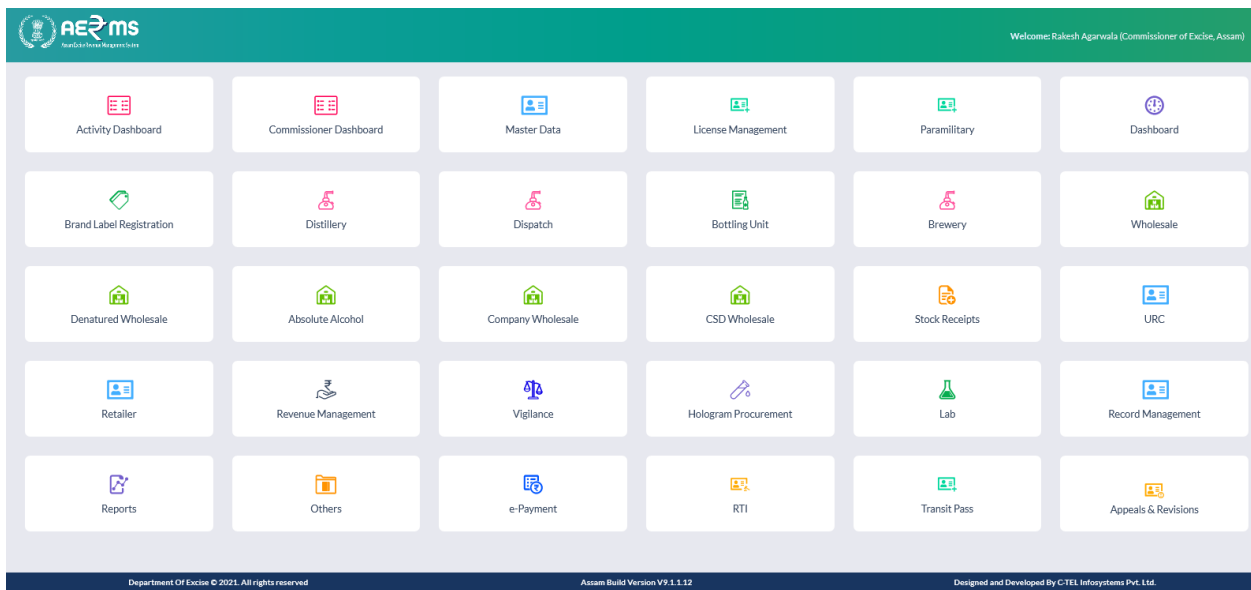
AE₹MS
Assam Excise Revenue Management System

Welcome: Rakesh Agarwala (Commissioner of Excise, Assam)

Activity Dashboard
Commissioner Dashboard
Master Data
License Management
Paramilitary
Dashboard

Brand Label Registration
Distillery
Dispatch
Bottling Unit
Brewery
Wholesale

Denatured Wholesale
Absolute Alcohol
Company Wholesale
CSD Wholesale
Stock Receipts
URC

Retailer
Revenue Management
Vigilance
Hologram Procurement
Lab
Record Management

Reports
Others
e-Payment
RTI
Transit Pass
Appeals & Revisions

Department Of Excise © 2021. All rights reserved
Assam Build Version V9.1.1.12
Designed and Developed By C-TEL Infosystems Pvt. Ltd.